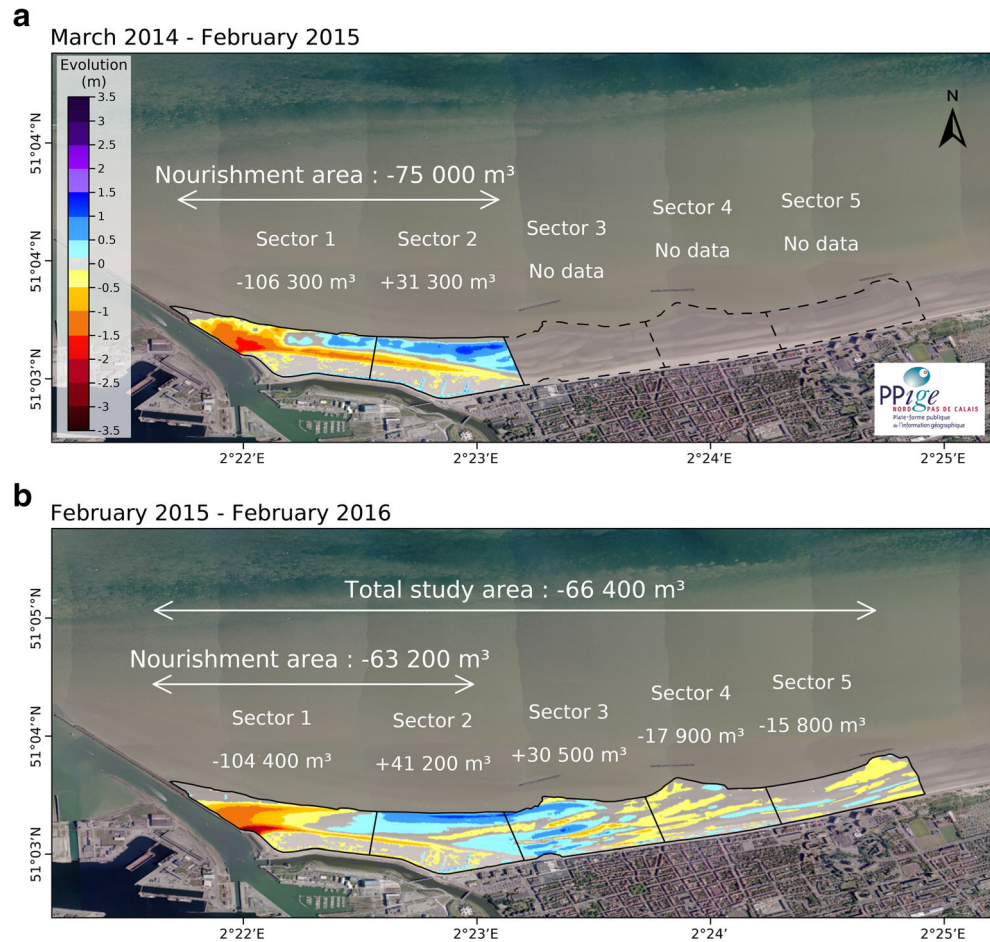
a

March 2014 - February 2015

Evolution (m)

3.5
3
2.5
2
1.5
1
0.5
0
-0.5
-1
-1.5
-2
-2.5
-3
-3.5

N

51°04°N

51°04°N

51°03°N

Nourishment area : -75 000 m³

Sector 1

-106 300 m³

Sector 2

+31 300 m³

Sector 3

No data

Sector 4

No data

Sector 5

No data

PPige
NORD PAS DE CALAIS
Plate-forme publique de l'information géographique

2°22'E 2°23'E 2°24'E 2°25'E

b

February 2015 - February 2016

51°05°N

51°04°N

51°03°N

Total study area : -66 400 m³

Nourishment area : -63 200 m³

Sector 1

-104 400 m³

Sector 2

+41 200 m³

Sector 3

+30 500 m³

Sector 4

-17 900 m³

Sector 5

-15 800 m³

2°22'E 2°23'E 2°24' 2°25'E